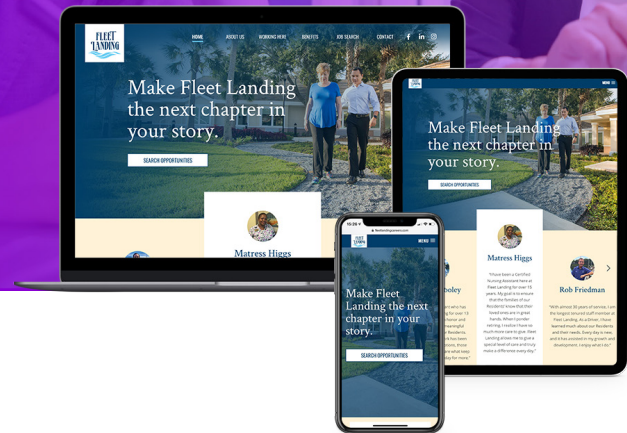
FLEET LANDING

HOME ABOUT US WORKING HERE BENEFITS JOB SEARCH CONTACT

Make Fleet Landing the next chapter in your story.

SEARCH OPPORTUNITIES

Matress Higgs

MENU

Make Fleet Landing the next chapter in your story.

SEARCH OPPORTUNITIES

Matress Higgs

"I have been a Certified Nursing Assistant here at Fleet Landing for over 15 years. My goal is to ensure that the families of our Residents know that their loved ones are in great hands. When I ponder retiring, I realize I have so much more care to give. Fleet Landing allows me to give a special level of care and truly make a difference every day."

Rob Friedman

"With almost 30 years of service, I am the longest tenured staff member at Fleet Landing. As a Driver, I have learned much about our Residents and their needs. Every day is new, and it has assisted in my growth and development. I enjoy what I do."

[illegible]boley

MENU

Make Fleet Landing the next chapter in your story.

SEARCH OPPORTUNITIES

10:26
fleetlandingcareers.com